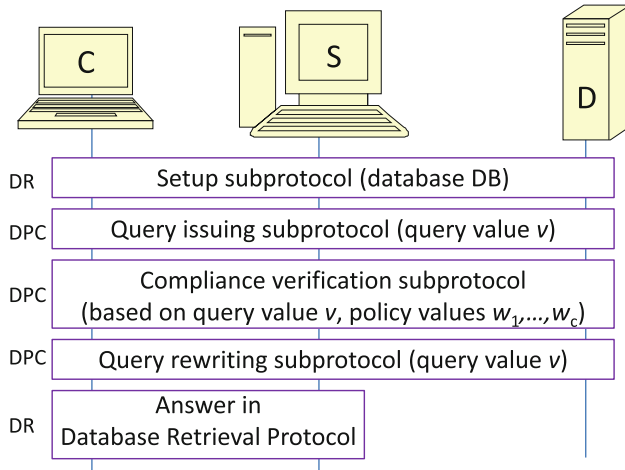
C

S

D

DR
Setup subprotocol (database DB)

DPC
Query issuing subprotocol (query value $v$)

DPC
Compliance verification subprotocol (based on query value $v$, policy values $w_1,\ldots,w_c$)

DPC
Query rewriting subprotocol (query value $v$)

DR
Answer in Database Retrieval Protocol